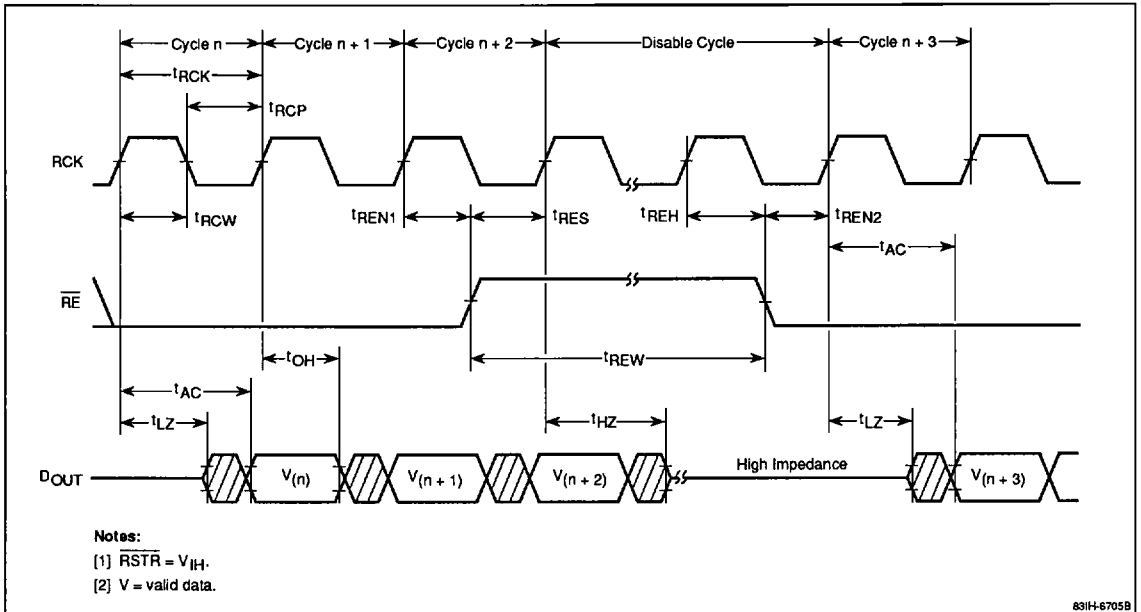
Cycle n
Cycle n + 1
Cycle n + 2
Disable Cycle
Cycle n + 3
$t_{RCK}$
$t_{RCP}$
RCK
$t_{RCW}$
$t_{REN1}$
$t_{RES}$
$t_{REH}$
$t_{REN2}$
$t_{AC}$
$\overline{RE}$
$t_{OH}$
$t_{REW}$
$t_{AC}$
$t_{LZ}$
$t_{HZ}$
$t_{LZ}$
$D_{OUT}$
$V_{(n)}$
$V_{(n+1)}$
$V_{(n+2)}$
High Impedance
$V_{(n+3)}$

Notes:
[1] $\overline{RSTR} = V_{IH}$.
[2] V = valid data.

83IH-6705B